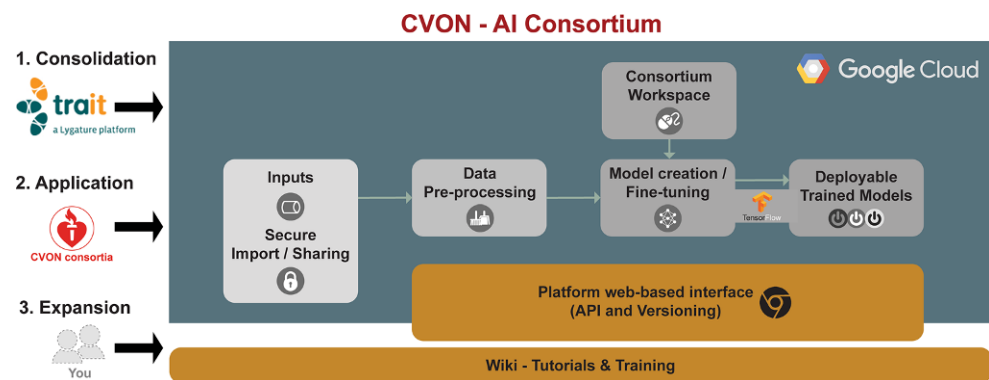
CVON - AI Consortium

1. Consolidation

trait
a Lygature platform

2. Application

CVON consortia

3. Expansion

You

Google Cloud

Consortium Workspace

Inputs

Secure Import / Sharing

Data Pre-processing

Model creation / Fine-tuning

TensorFlow

Deployable Trained Models

Platform web-based interface (API and Versioning)

Wiki - Tutorials & Training